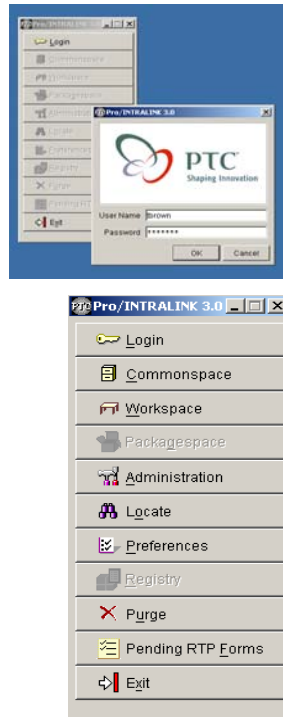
Pro/INTRALINK
Login
Commonspace
Workspace
Packagespace
Administration
Locate
Preferences
Registry
Purge
Pending RTP
Exit

Pro/INTRALINK 3.0
PTC
Shaping Innovation
User Name tbrown
Password *******
OK Cancel

PTC Pro/INTRALINK 3.0
Login
Commonspace
Workspace
Packagespace
Administration
Locate
Preferences
Registry
Purge
Pending RTP Forms
Exit